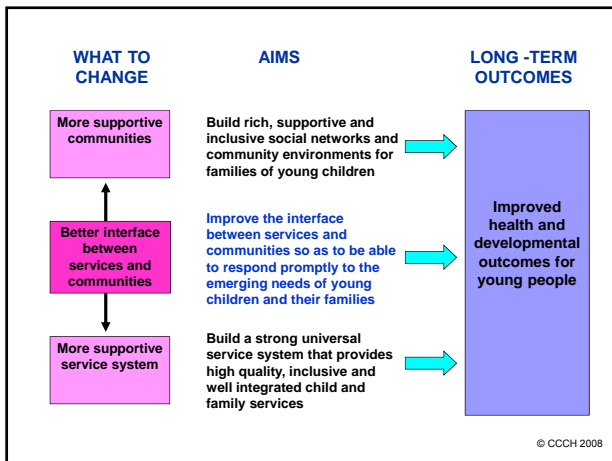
WHAT TO CHANGE

AIMS

LONG -TERM OUTCOMES

More supportive communities

Build rich, supportive and inclusive social networks and community environments for families of young children

Better interface between services and communities

Improve the interface between services and communities so as to be able to respond promptly to the emerging needs of young children and their families

More supportive service system

Build a strong universal service system that provides high quality, inclusive and well integrated child and family services

Improved health and developmental outcomes for young people

© CCCH 2008